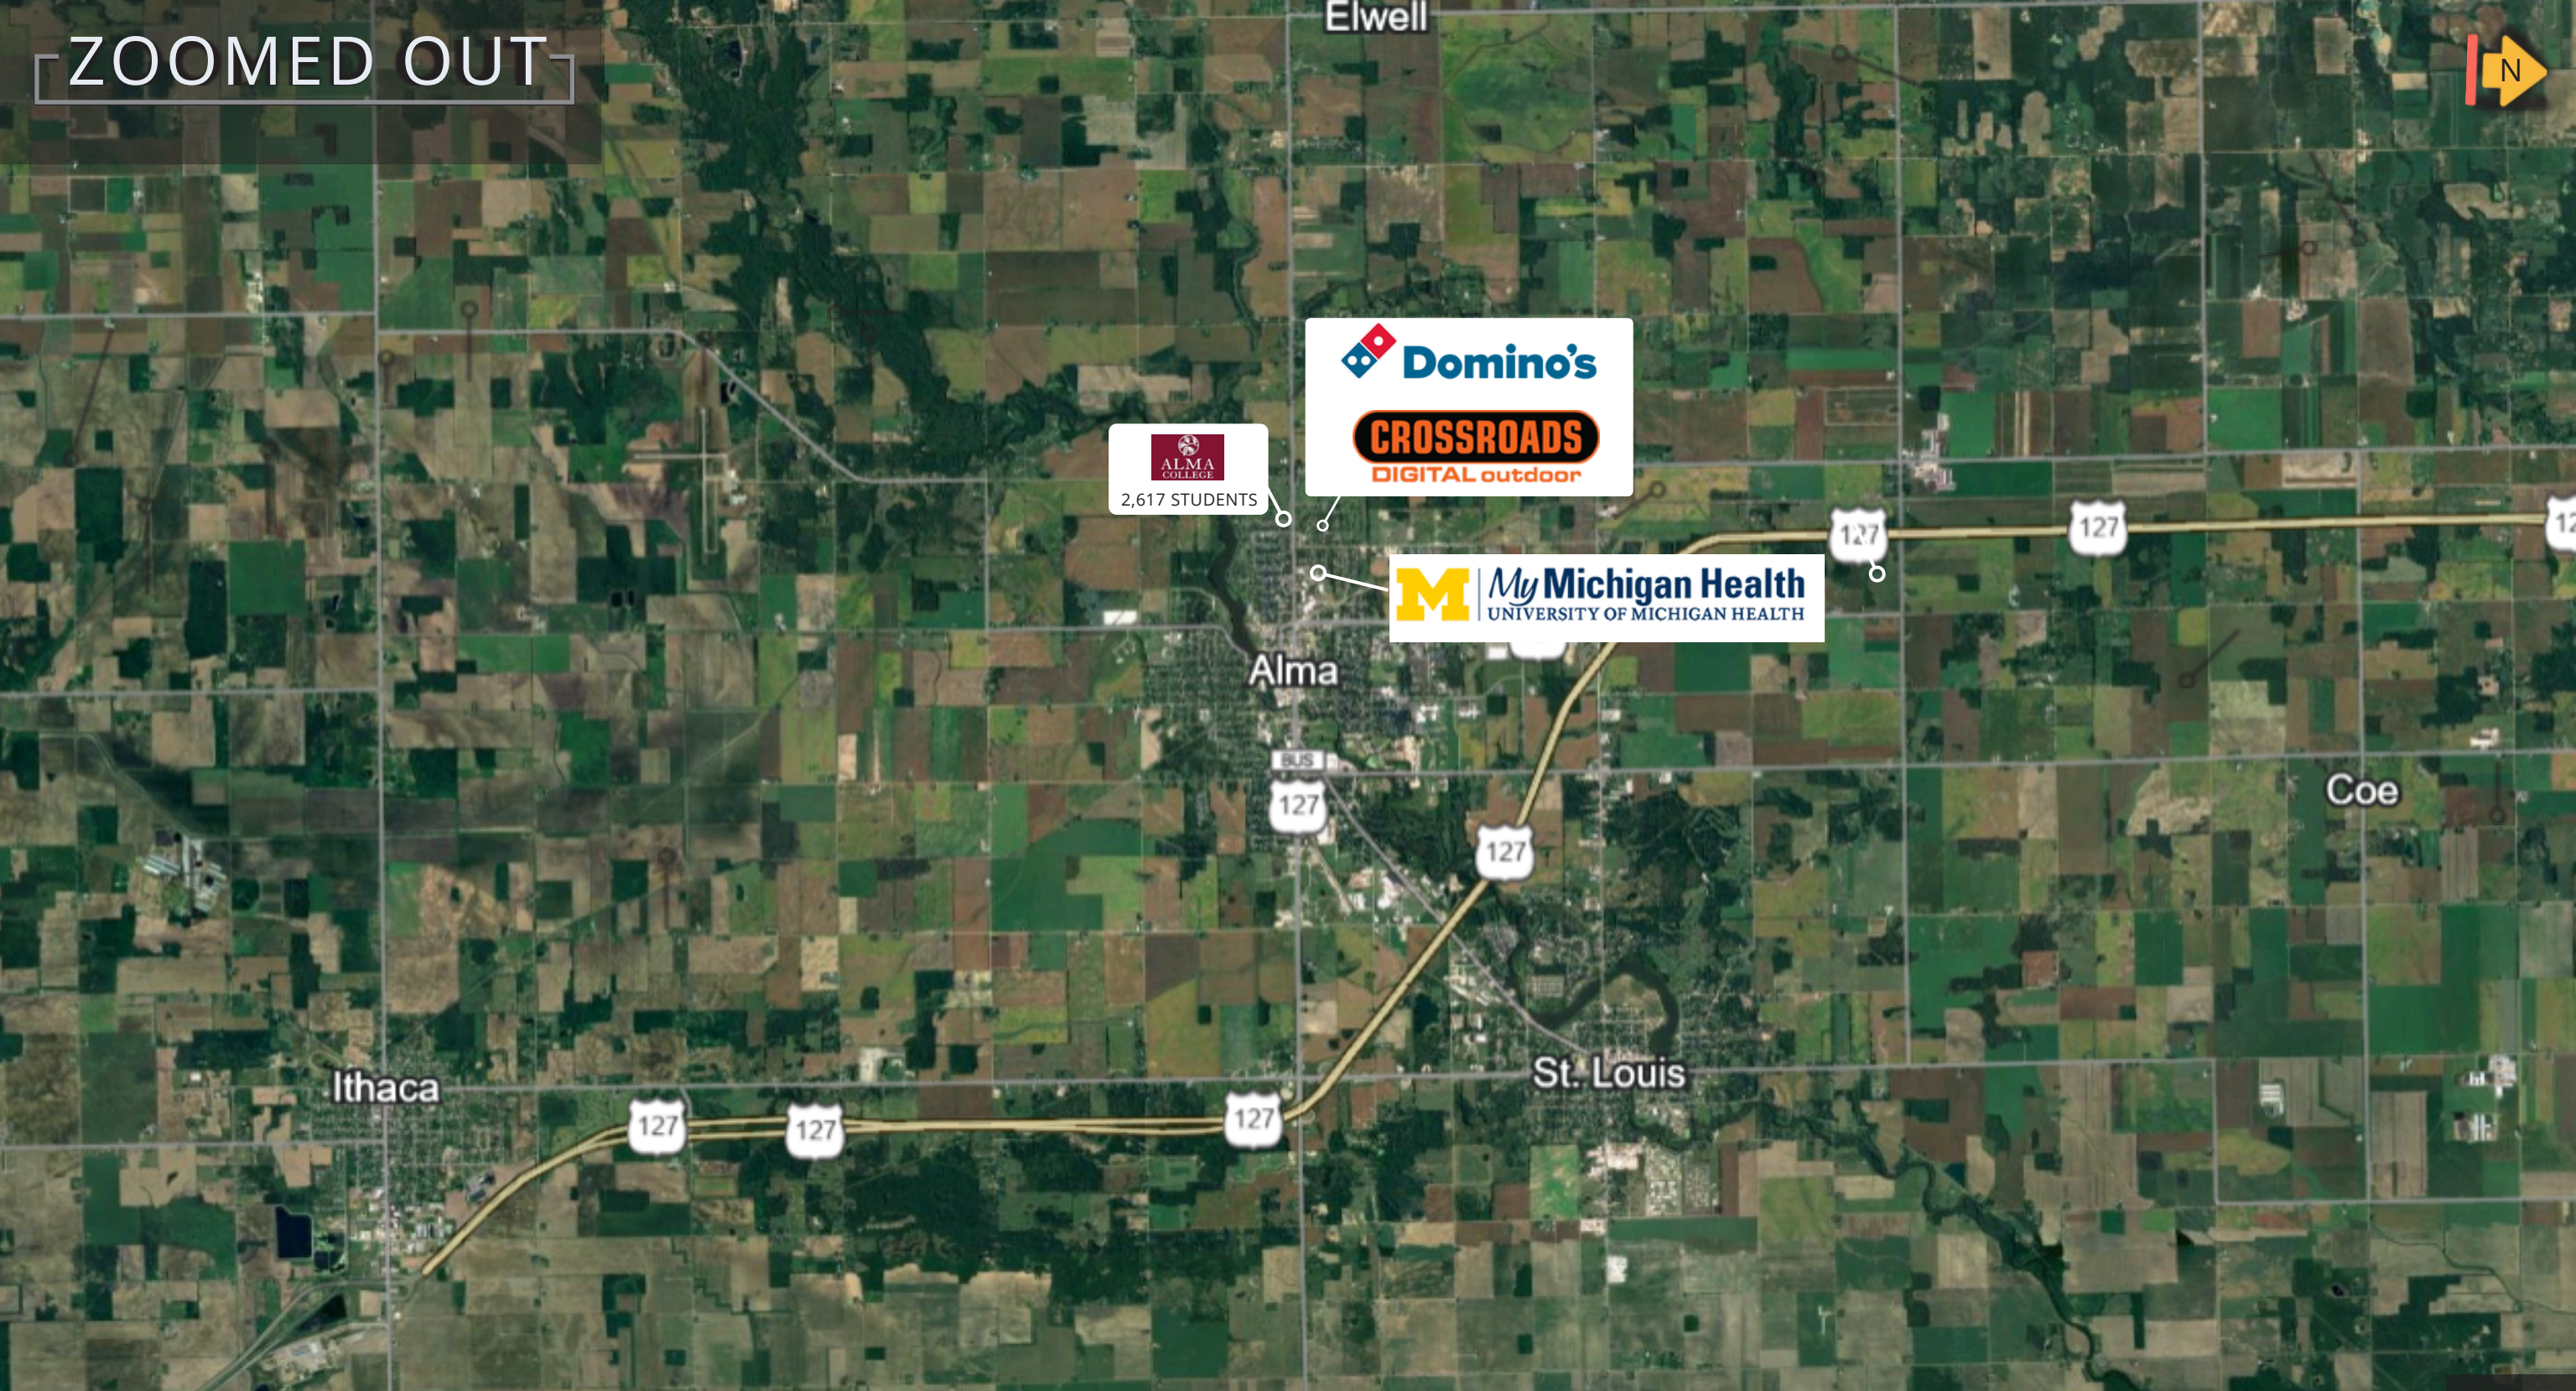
ZOOMED OUT

N

Elwell

Domino's

CROSSROADS
DIGITAL outdoor

ALMA COLLEGE
2,617 STUDENTS

My Michigan Health
UNIVERSITY OF MICHIGAN HEALTH

127

127

12

Alma

BUS
127

127

Coe

Ithaca

127

127

127

St. Louis